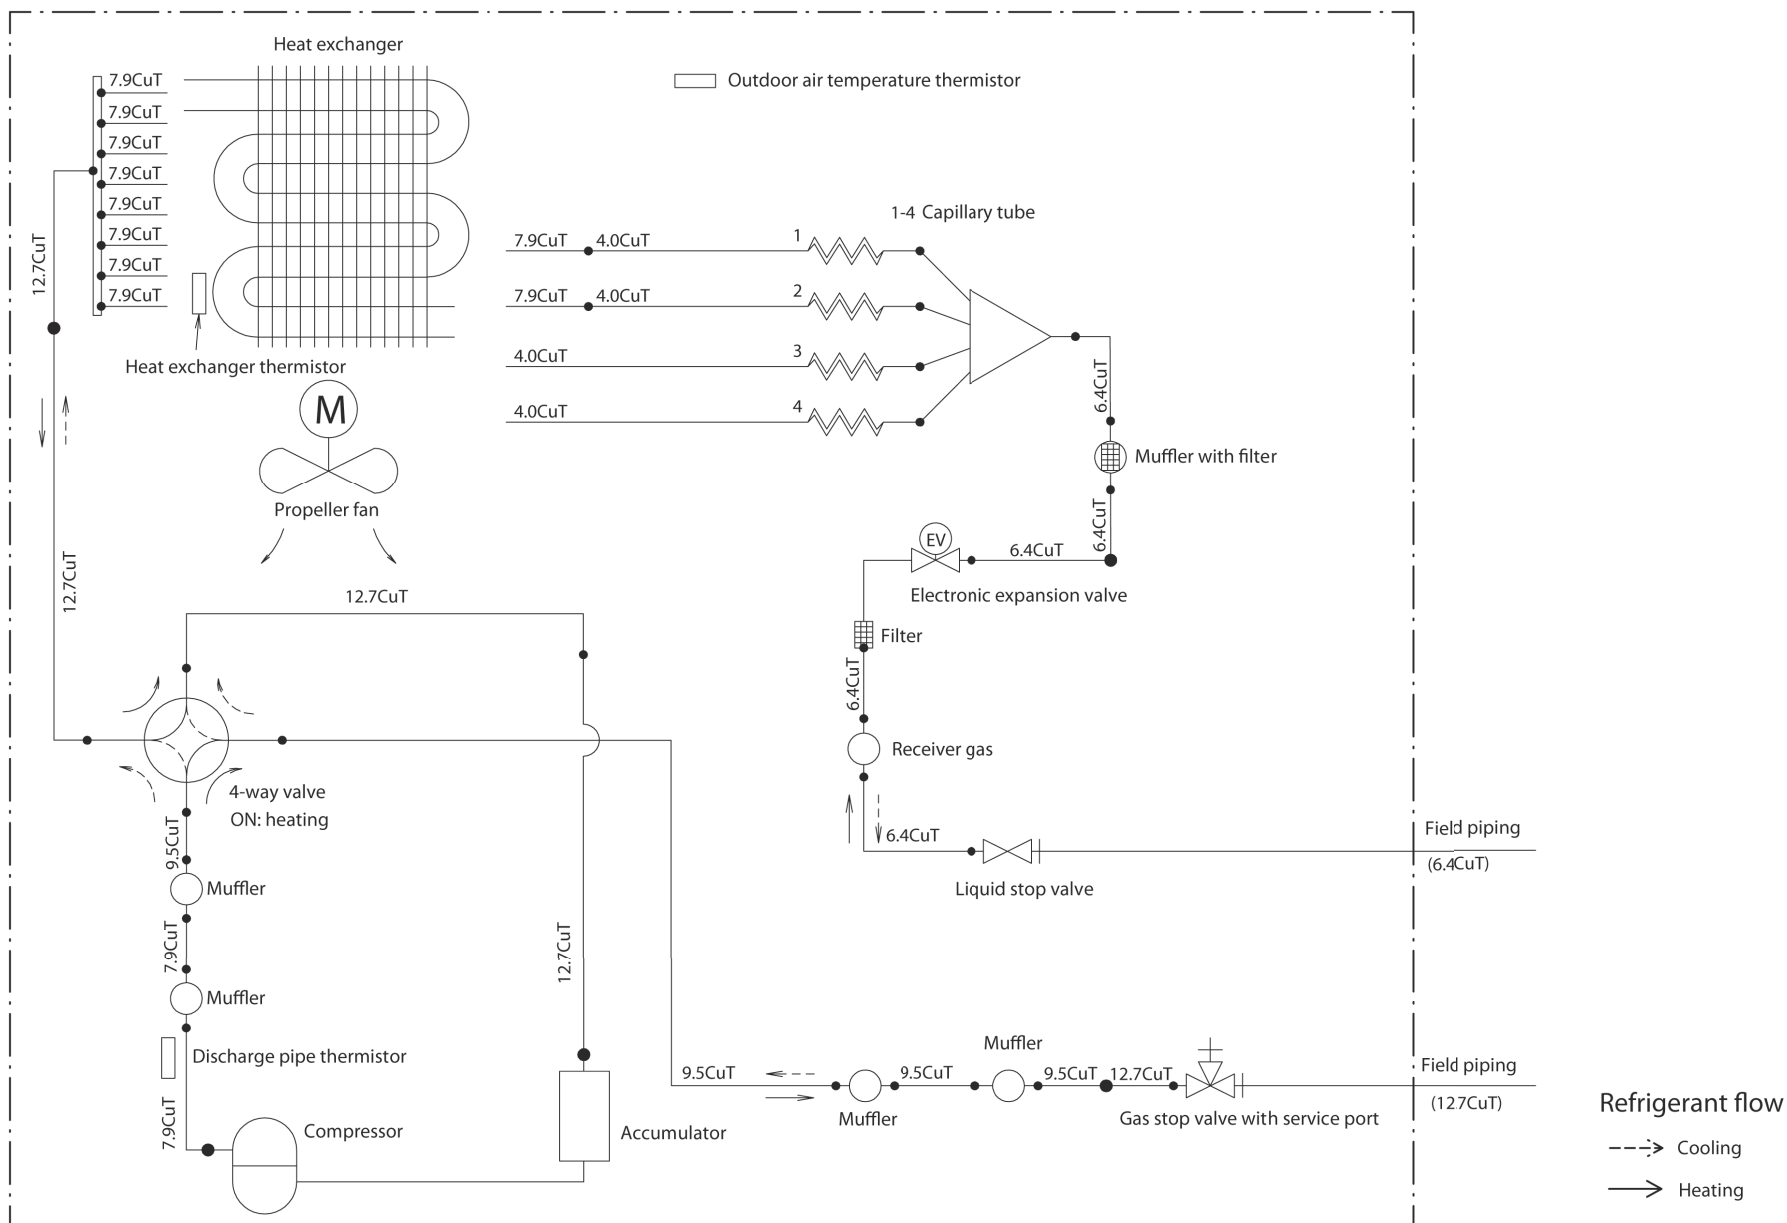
Heat exchanger

Outdoor air temperature thermistor

7.9CuT
7.9CuT
7.9CuT
7.9CuT
7.9CuT
7.9CuT
7.9CuT
7.9CuT

12.7CuT

Heat exchanger thermistor

1-4 Capillary tube

7.9CuT 4.0CuT 1
7.9CuT 4.0CuT 2
4.0CuT 3
4.0CuT 4

6.4CuT

Muffler with filter

6.4CuT

EV

6.4CuT

Electronic expansion valve

M

Propeller fan

12.7CuT

12.7CuT

Filter

6.4CuT

Receiver gas

4-way valve
ON: heating

9.5CuT

Muffler

7.9CuT

Muffler

6.4CuT

Liquid stop valve

Field piping
(6.4CuT)

12.7CuT

Discharge pipe thermistor

7.9CuT

Compressor

Accumulator

9.5CuT

Muffler

9.5CuT

Muffler

9.5CuT 12.7CuT

Gas stop valve with service port

Field piping
(127CuT)

Refrigerant flow
Cooling
Heating